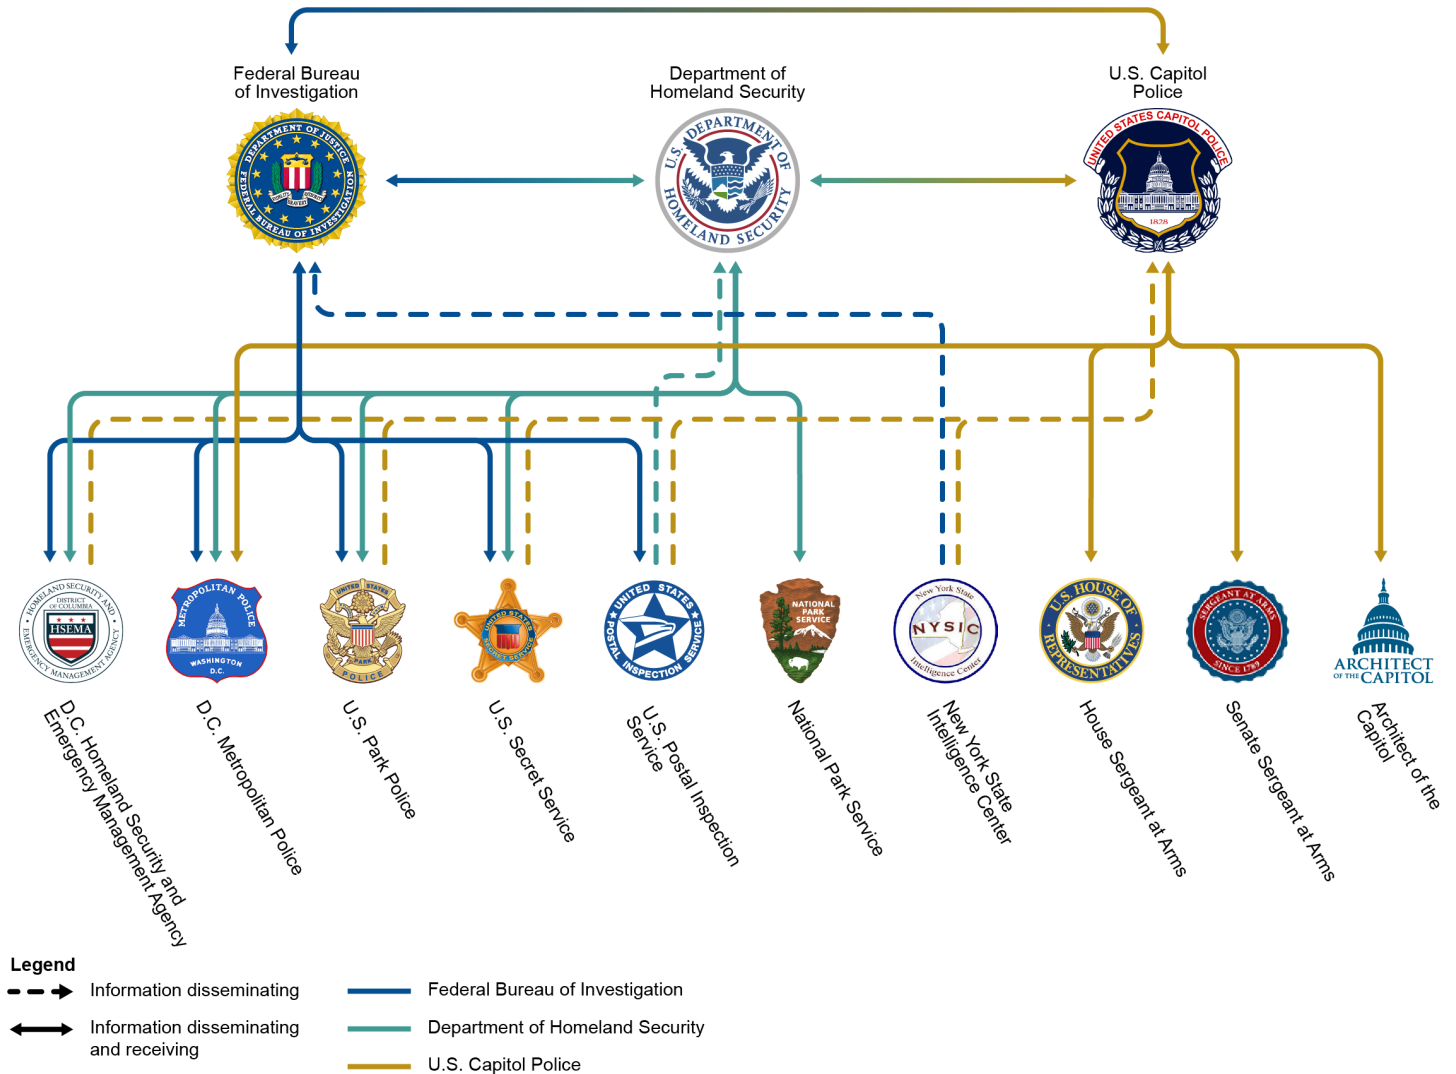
Federal Bureau of Investigation

Department of Homeland Security

U.S. Capitol Police

DEPARTMENT OF JUSTICE
FEDERAL BUREAU OF INVESTIGATION
FIDELITY BRAVERY INTEGRITY

U.S. DEPARTMENT OF HOMELAND SECURITY

UNITED STATES CAPITOL POLICE
1828

HOMELAND SECURITY AND EMERGENCY MANAGEMENT AGENCY
DISTRICT OF COLUMBIA
HSEMA

METROPOLITAN POLICE
WASHINGTON D.C.

UNITED STATES PARK POLICE

UNITED STATES SECRET SERVICE

UNITED STATES POSTAL INSPECTION SERVICE

NATIONAL PARK SERVICE

New York State
NYSIC
Intelligence Center

U.S. HOUSE OF REPRESENTATIVES

SERGEANT AT ARMS
SINCE 1789

ARCHITECT OF THE CAPITOL

D.C. Homeland Security and Emergency Management Agency

D.C. Metropolitan Police

U.S. Park Police

U.S. Secret Service

U.S. Postal Inspection Service

National Park Service

New York State Intelligence Center

House Sergeant at Arms

Senate Sergeant at Arms

Architect of the Capitol

Legend

Information disseminating

Information disseminating and receiving

Federal Bureau of Investigation

Department of Homeland Security

U.S. Capitol Police